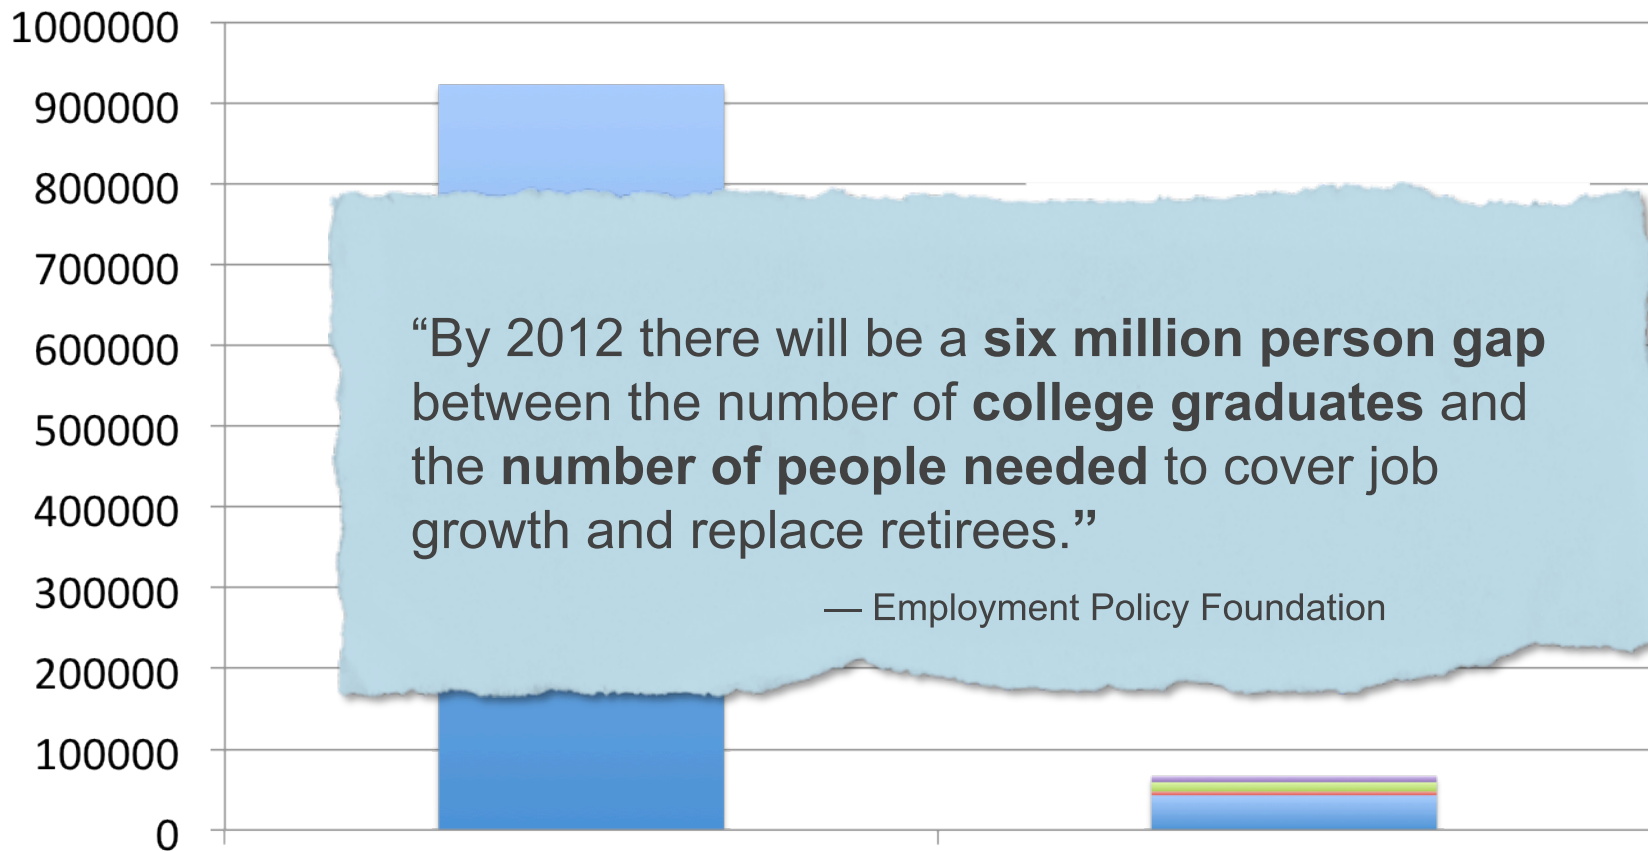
1000000
900000
800000
700000
600000
500000
400000
300000
200000
100000
0

“By 2012 there will be a **six million person gap** between the number of **college graduates** and the **number of people needed** to cover job growth and replace retirees.”

— Employment Policy Foundation